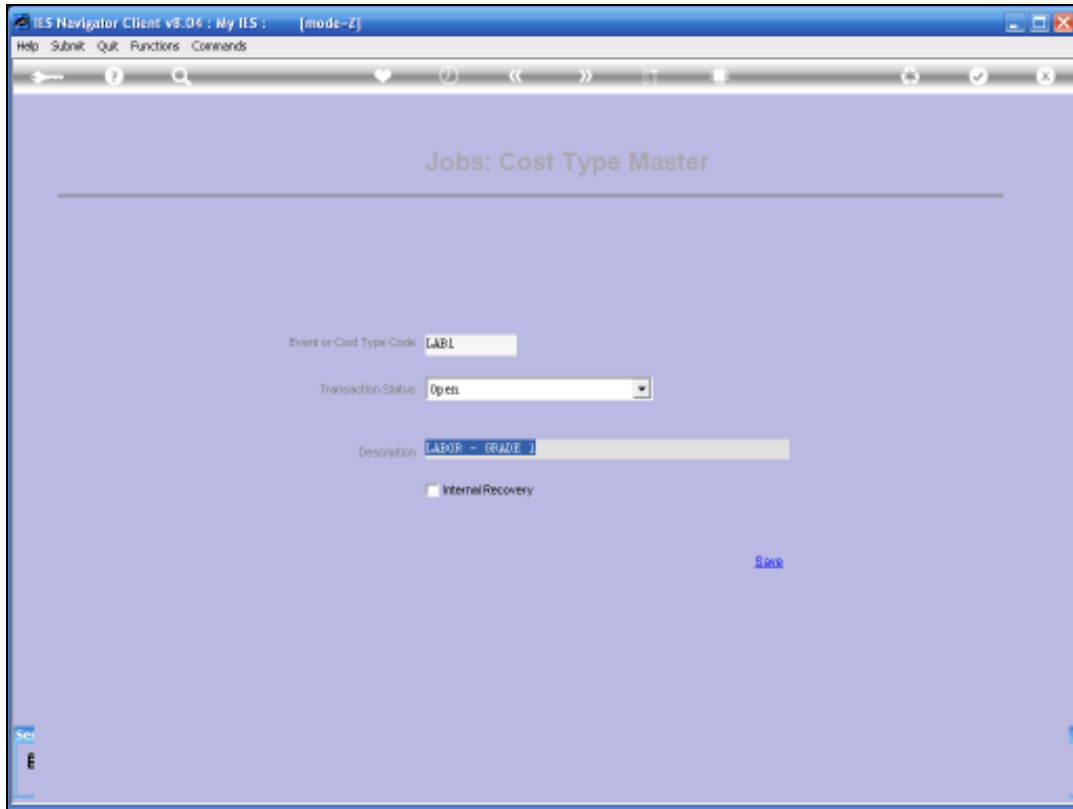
IES Navigator Client v8.04 : My IES : [mode-Z]

Help Submit Quit Functions Commands

Jobs: Cost Type Master

Event or Cost Type Code LAB1

Transaction Status Open

Description LABOR - GRADE 1

Internal Recovery

Save

Se

E